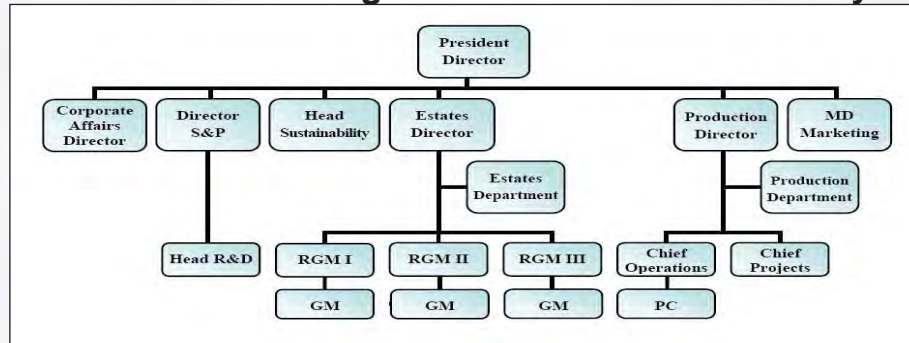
President Director

Corporate Affairs Director

Director S&P

Head Sustainability

Estates Director

Production Director

MD Marketing

Estates Department

Production Department

Head R&D

RGM I

RGM II

RGM III

Chief Operations

Chief Projects

GM

GM

GM

PC